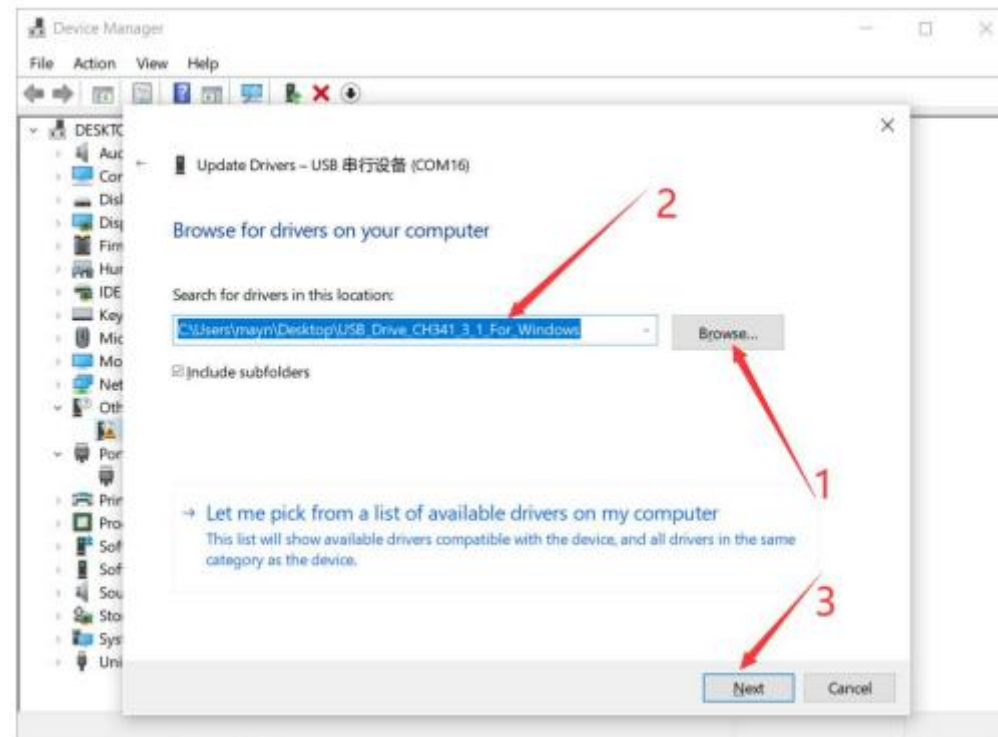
Device Manager

File Action View Help

DESKTO
Auc
Cor
Disl
Dis
Firn
Hur
IDE
Key
Mic
Mo
Net
Oth
Por
Prir
Pro
Sof
Sof
Sou
Sto
Sys
Uni

Update Drivers – USB 串行设备 (COM16)

Browse for drivers on your computer

Search for drivers in this location:

C:\Users\mayn\Desktop\USB_Drive_CH341_3_1_For_Windows

Browse...

Include subfolders

→ Let me pick from a list of available drivers on my computer
This list will show available drivers compatible with the device, and all drivers in the same category as the device.

2

1

3

Next

Cancel